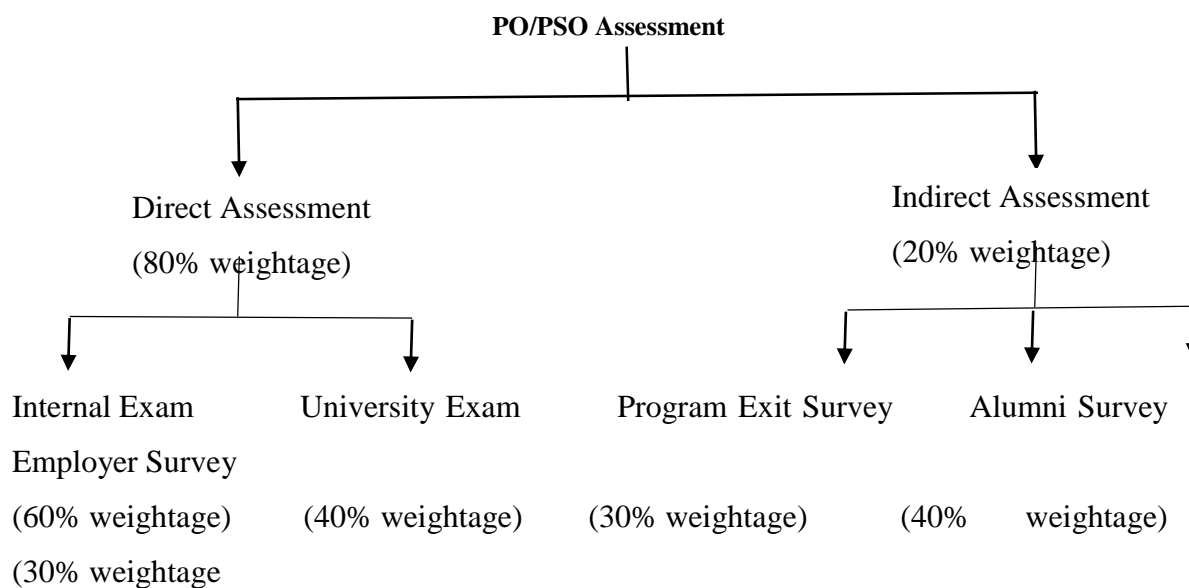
PO/PSO Assessment

Direct Assessment
(80% weightage)

Indirect Assessment
(20% weightage)

Internal Exam University Exam Program Exit Survey Alumni Survey Employer Survey
(60% weightage) (40% weightage) (30% weightage) (40% weightage) (30% weightage